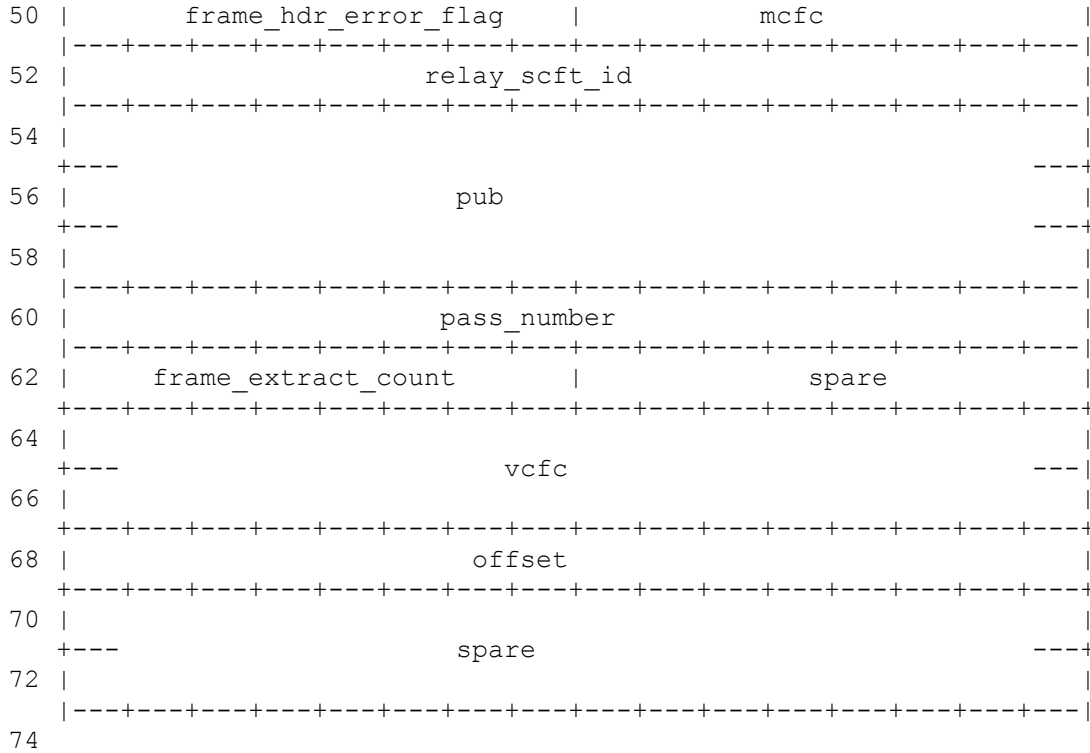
50 | frame_hdr_error_flag | mcfc |
|---+---+---+---+---+---+---+---+---+---+---+---+---+---+---+---|
52 | relay_scft_id |
|---+---+---+---+---+---+---+---+---+---+---+---+---+---+---+---|
54 | |
+--- ---+
56 | pub |
+--- ---+
58 | |
|---+---+---+---+---+---+---+---+---+---+---+---+---+---+---+---|
60 | pass_number |
|---+---+---+---+---+---+---+---+---+---+---+---+---+---+---+---|
62 | frame_extract_count | spare |
+---+---+---+---+---+---+---+---+---+---+---+---+---+---+---+---+
64 | |
+--- vcfc ---|
66 | |
+---+---+---+---+---+---+---+---+---+---+---+---+---+---+---+---+
68 | offset |
+---+---+---+---+---+---+---+---+---+---+---+---+---+---+---+---+
70 | |
+--- spare ---+
72 | |
|---+---+---+---+---+---+---+---+---+---+---+---+---+---+---+---|
74